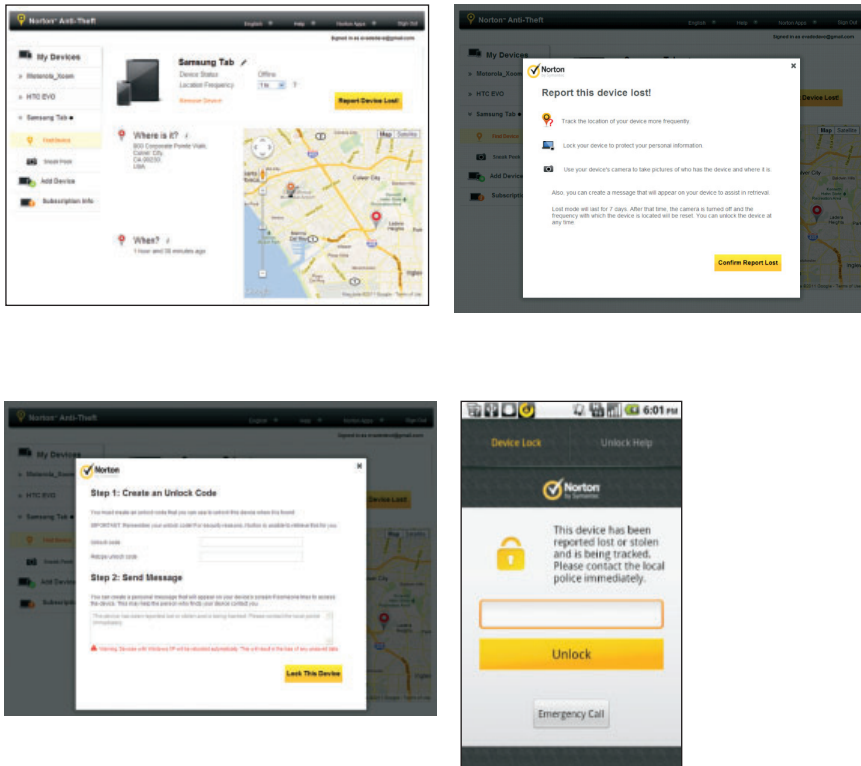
Norton Anti-Theft

English Help Norton Apps Sign Out

Signed in as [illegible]@gmail.com

My Devices

Motorola_Xoom

HTC EVO

Samsung Tab

Find Device

Sneak Peek

Add Device

Subscription Info

Samsung Tab

Device Status Offline

Location Frequency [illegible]

Remove Device

Report Device Lost

Where is it?

800 Corporate Pointe Walk, Culver City, CA 90230, USA

When?

1 hour and 35 minutes ago

Map Satellite

Culver City

Norton Anti-Theft

English Help Norton Apps Sign Out

My Devices

Motorola_Xoom

HTC EVO

Samsung Tab

Find Device

Sneak Peek

Add Device

Subscription Info

Norton

Report this device lost!

Track the location of your device more frequently.

Lock your device to protect your personal information.

Use your device's camera to take pictures of who has the device and where it is.

Also, you can create a message that will appear on your device to assist in retrieval.

Lost mode will last for 7 days. After that time, the camera is turned off and the frequency with which the device is located will be reset. You can unlock the device at any time.

Confirm Report Lost

Device Lost

Norton Anti-Theft

My Devices

Motorola_Xoom

HTC EVO

Samsung Tab

Add Device

Norton

Step 1: Create an Unlock Code

You must create an unlock code that you can use to unlock this device when it is found.

IMPORTANT: Remember your unlock code! For security reasons, Norton is unable to retrieve this for you.

Unlock code

Retype unlock code

Step 2: Send Message

You can create a personal message that will appear on your device's screen if someone tries to access the device. This may help the person who finds your device contact you.

This device has been reported lost or stolen and is being tracked. Please contact the local police immediately.

Warning: Devices with Windows XP will be rebooted automatically. This will result in the loss of any unsaved data.

Lock This Device

Device Lost

6:01 PM

Device Lock

Unlock Help

Norton by Symantec

This device has been reported lost or stolen and is being tracked. Please contact the local police immediately.

Unlock

Emergency Call